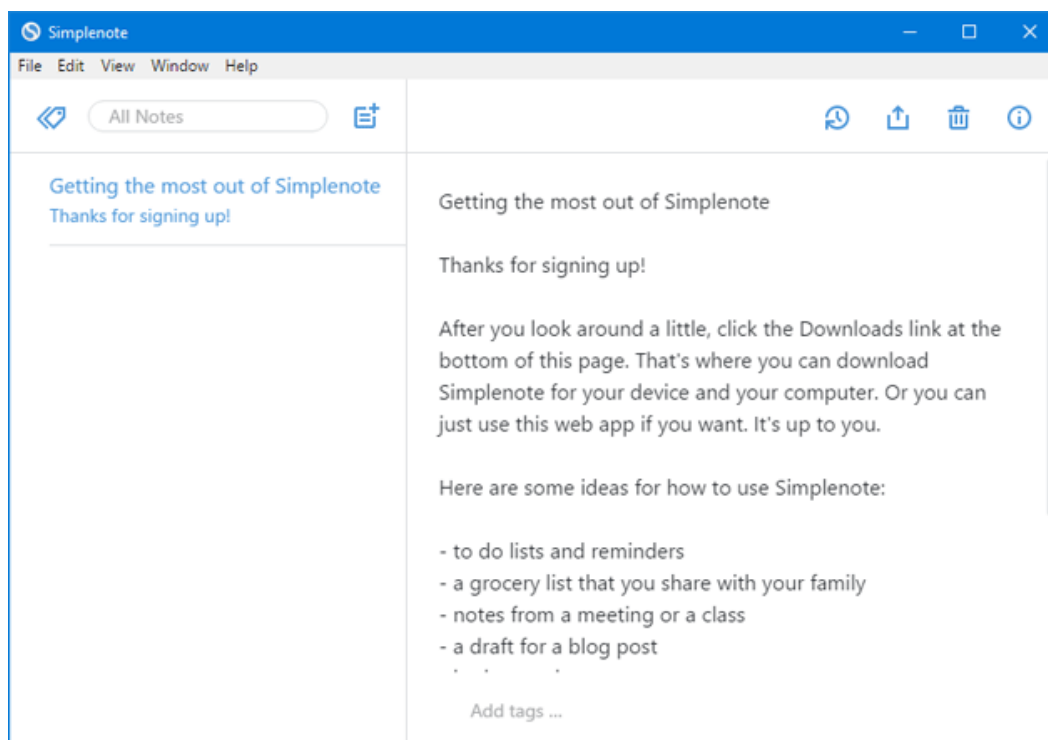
Simplenote

File Edit View Window Help

All Notes

Getting the most out of Simplenote
Thanks for signing up!

Getting the most out of Simplenote

Thanks for signing up!

After you look around a little, click the Downloads link at the bottom of this page. That's where you can download Simplenote for your device and your computer. Or you can just use this web app if you want. It's up to you.

Here are some ideas for how to use Simplenote:

- to do lists and reminders
- a grocery list that you share with your family
- notes from a meeting or a class
- a draft for a blog post
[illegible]

Add tags ...